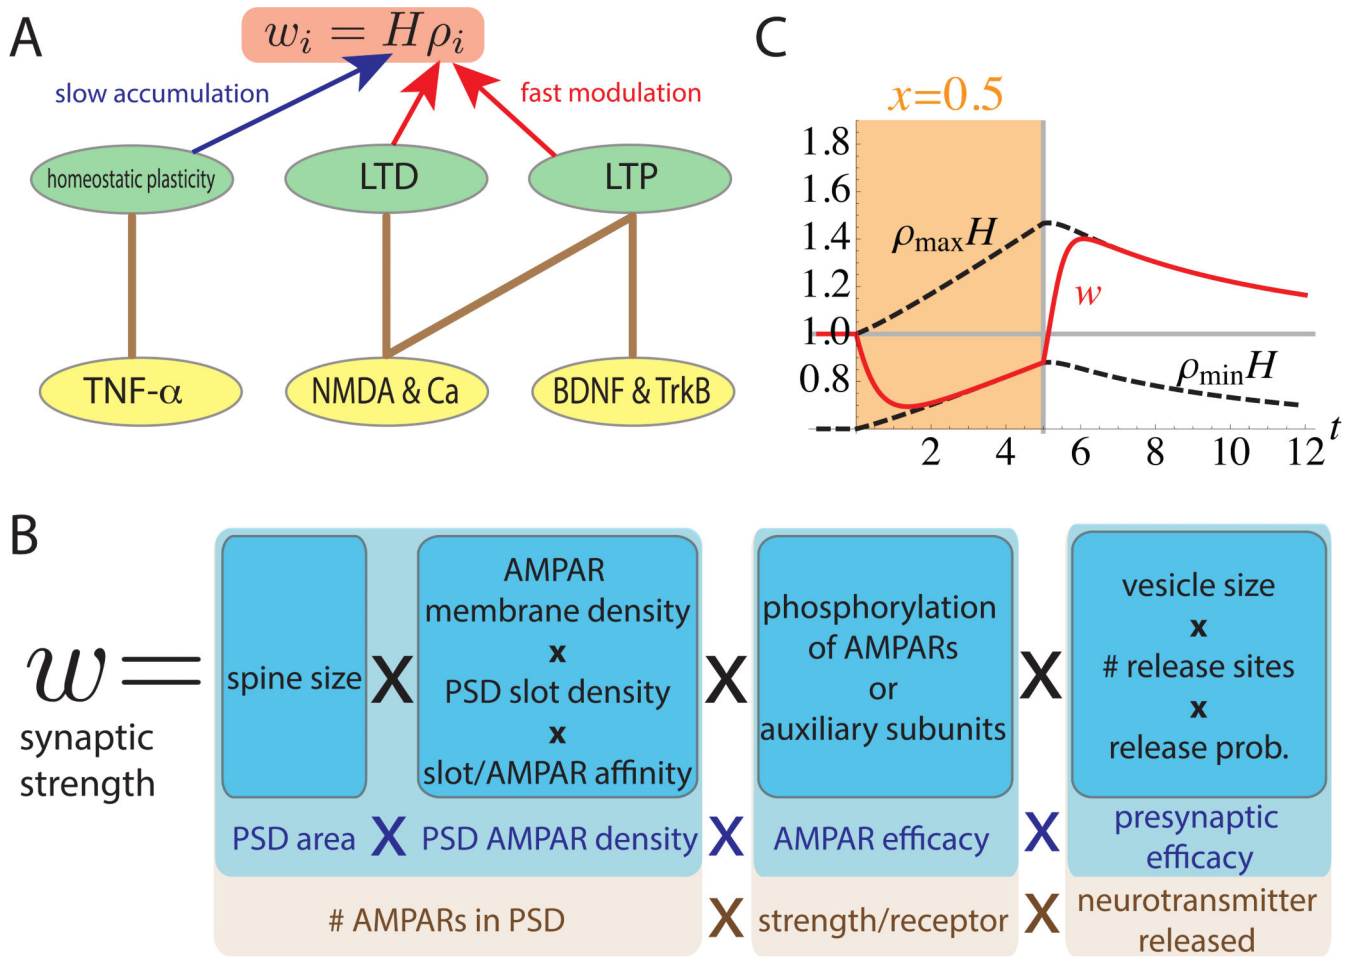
A

$w_i = H\rho_i$

slow accumulation

fast modulation

homeostatic plasticity

LTD

LTP

TNF-α

NMDA & Ca

BDNF & TrkB

C

$x$=0.5

1.8
1.6
1.4
1.2
1.0
0.8

$\rho_{\max}H$

$w$

$\rho_{\min}H$

2 4 6 8 10 12 $t$

B

$w=$

synaptic strength

spine size

X

AMPAR membrane density x PSD slot density x slot/AMPAR affinity

X

phosphorylation of AMPARs or auxiliary subunits

X

vesicle size x # release sites x release prob.

PSD area X PSD AMPAR density X AMPAR efficacy X presynaptic efficacy

# AMPARs in PSD X strength/receptor X neurotransmitter released